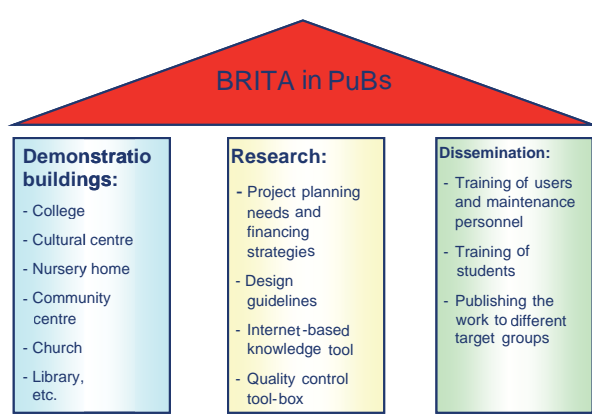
BRITA in PuBs

Demonstratio buildings:

- College
- Cultural centre
- Nursery home
- Community centre
- Church
- Library, etc.

Research:

- Project planning needs and financing strategies
- Design guidelines
- Internet-based knowledge tool
- Quality control tool-box

Dissemination:

- Training of users and maintenance personnel
- Training of students
- Publishing the work to different target groups